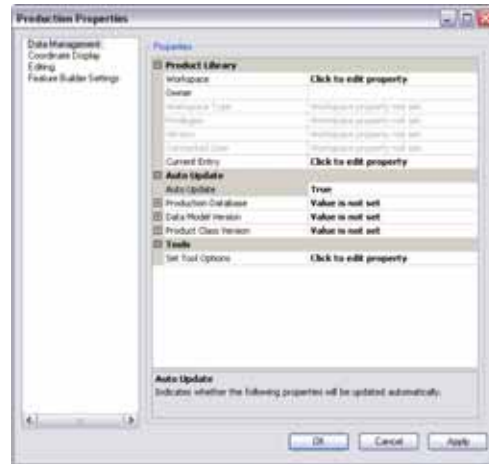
Production Properties

Data Management
Coordinate Display
Editing
Feature Builder Settings

Properties

| | |
|---|---|
| Product Library | |
| Workspace | Click to edit property |
| Owner | |
| Workspace Type | Workspace property not set |
| Privileges | Workspace property not set |
| Version | Workspace property not set |
| Connected User | Workspace property not set |
| Current Entry | Click to edit property |
| Auto Update | |
| Auto Update | True |
| Production Database | Value is not set |
| Data Model Version | Value is not set |
| Product Class Version | Value is not set |
| Tools | |
| Set Tool Options | Click to edit property |

Auto Update
Indicates whether the following properties will be updated automatically.

OK Cancel Apply